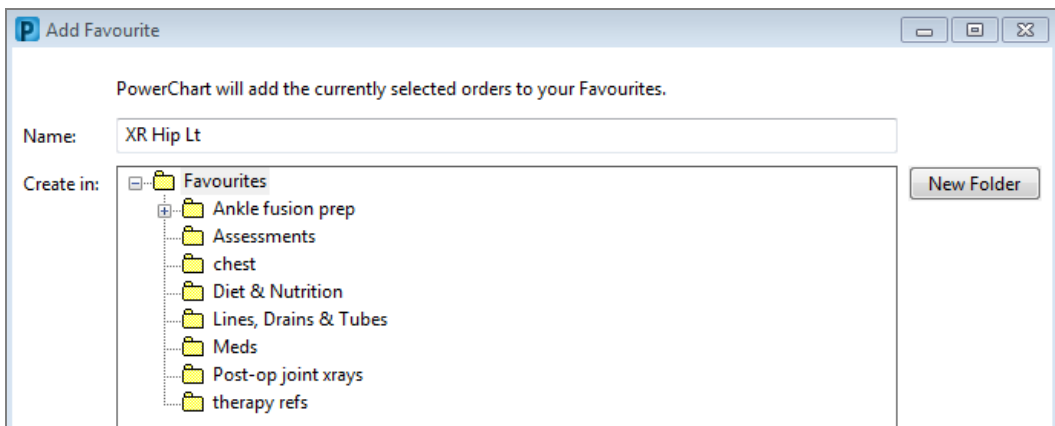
Add Favourite

PowerChart will add the currently selected orders to your Favourites.

Name: XR Hip Lt

Create in:
Favourites
Ankle fusion prep
Assessments
chest
Diet & Nutrition
Lines, Drains & Tubes
Meds
Post-op joint xrays
therapy refs

New Folder